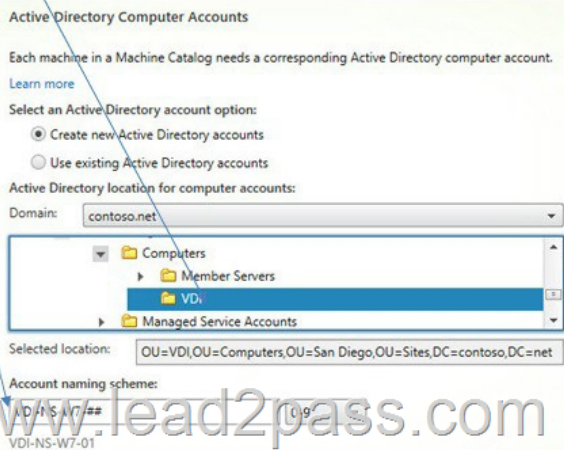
Active Directory Computer Accounts

Each machine in a Machine Catalog needs a corresponding Active Directory computer account.

Learn more

Select an Active Directory account option:

Create new Active Directory accounts

Use existing Active Directory accounts

Active Directory location for computer accounts:

Domain: contoso.net

Computers

Member Servers

VDI

Managed Service Accounts

Selected location: OU=VDI,OU=Computers,OU=San Diego,OU=Sites,DC=contoso,DC=net

Account naming scheme:

VDI-NS-W7-## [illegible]

lead2pass.com

VDI-NS-W7-01